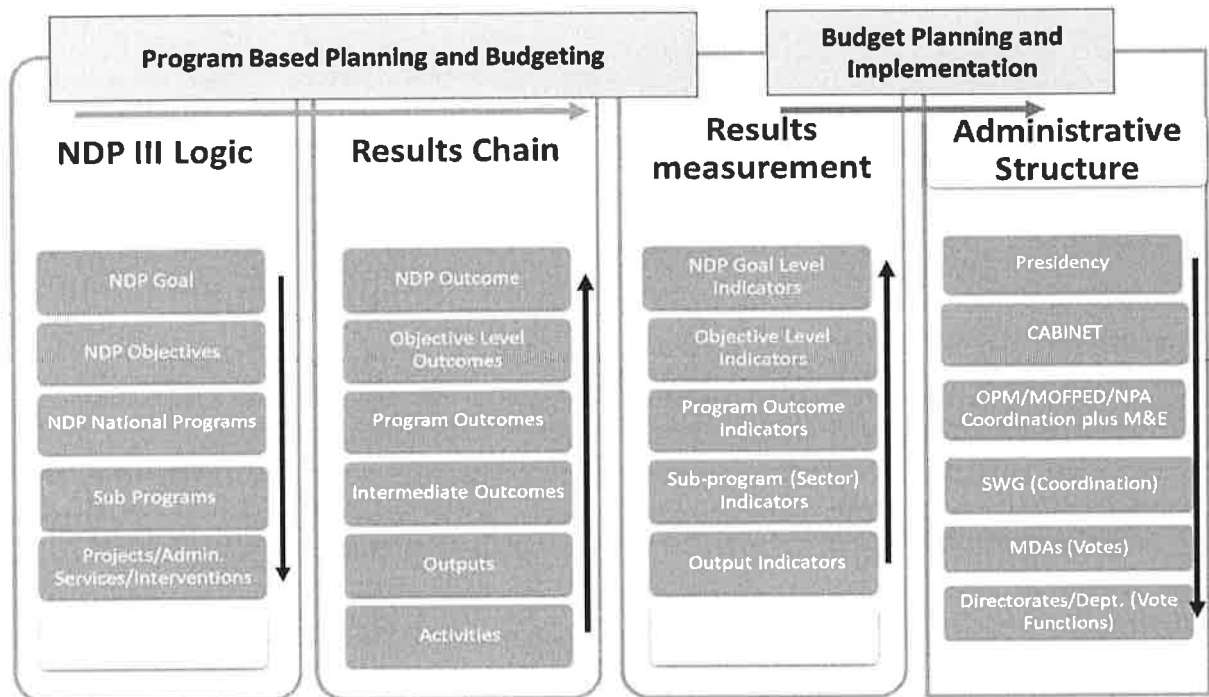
Program Based Planning and Budgeting

Budget Planning and Implementation

NDP III Logic

NDP Goal

NDP Objectives

NDP National Programs

Sub Programs

Projects/Admin. Services/Interventions

Results Chain

NDP Outcome

Objective Level Outcomes

Program Outcomes

Intermediate Outcomes

Outputs

Activities

Results measurement

NDP Goal Level Indicators

Objective Level Indicators

Program Outcome Indicators

Sub-program (Sector) Indicators

Output Indicators

Administrative Structure

Presidency

CABINET

OPM/MOFPED/NPA Coordination plus M&E

SWG (Coordination)

MDAs (Votes)

Directorates/Dept. (Vote Functions)